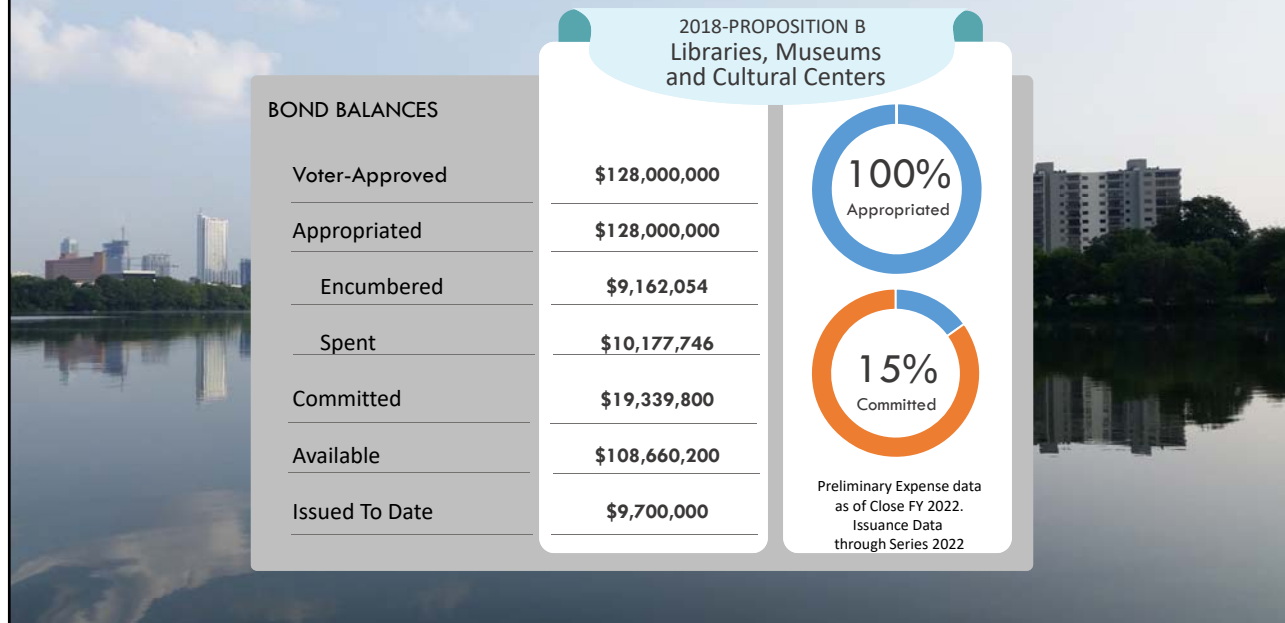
2018-PROPOSITION B
Libraries, Museums and Cultural Centers

BOND BALANCES

| | |
|---|---|
| Voter-Approved | $128,000,000 |
| Appropriated | $128,000,000 |
| Encumbered | $9,162,054 |
| Spent | $10,177,746 |
| Committed | $19,339,800 |
| Available | $108,660,200 |
| Issued To Date | $9,700,000 |

100%
Appropriated

15%
Committed

Preliminary Expense data as of Close FY 2022. Issuance Data through Series 2022